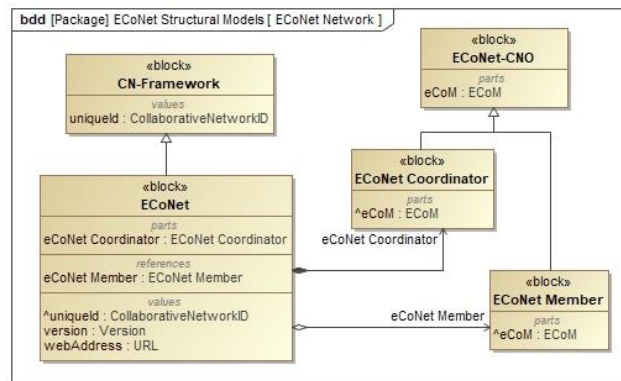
bdd [Package] ECoNet Structural Models [ ECoNet Network ]

«block»
CN-Framework
values
uniqueId : CollaborativeNetworkID

«block»
ECoNet-CNO
parts
eCoM : ECoM

«block»
ECoNet Coordinator
parts
^eCoM : ECoM

«block»
ECoNet
parts
eCoNet Coordinator : ECoNet Coordinator
references
eCoNet Member : ECoNet Member
values
^uniqueId : CollaborativeNetworkID
version : Version
webAddress : URL

eCoNet Coordinator

eCoNet Member

«block»
ECoNet Member
parts
^eCoM : ECoM